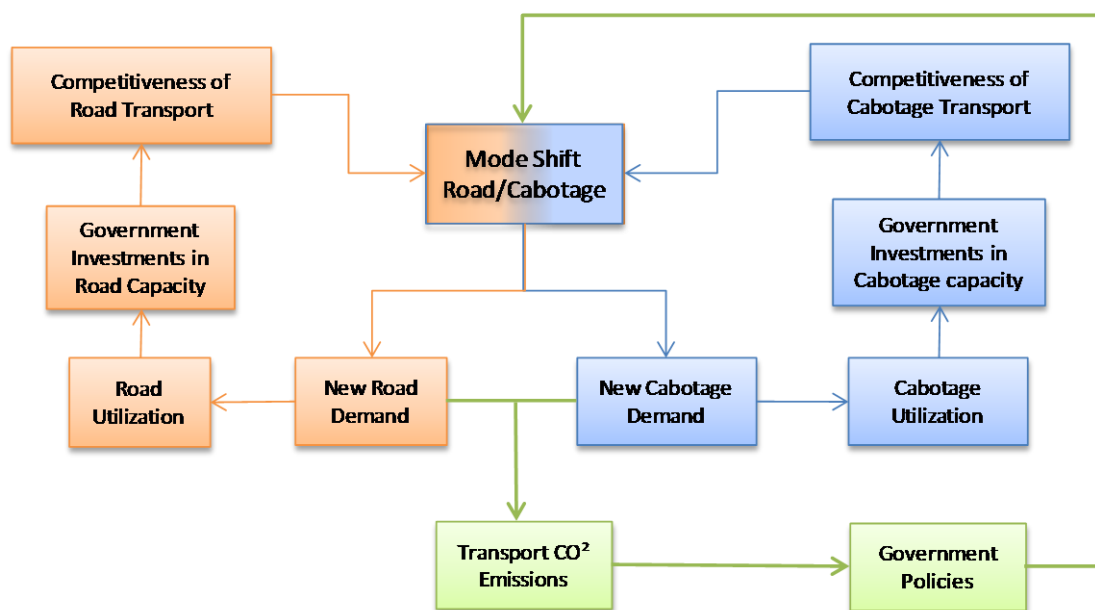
Competitiveness of Road Transport

Mode Shift Road/Cabotage

Competitiveness of Cabotage Transport

Government Investments in Road Capacity

Government Investments in Cabotage capacity

Road Utilization

New Road Demand

New Cabotage Demand

Cabotage Utilization

Transport CO$^2$ Emissions

Government Policies